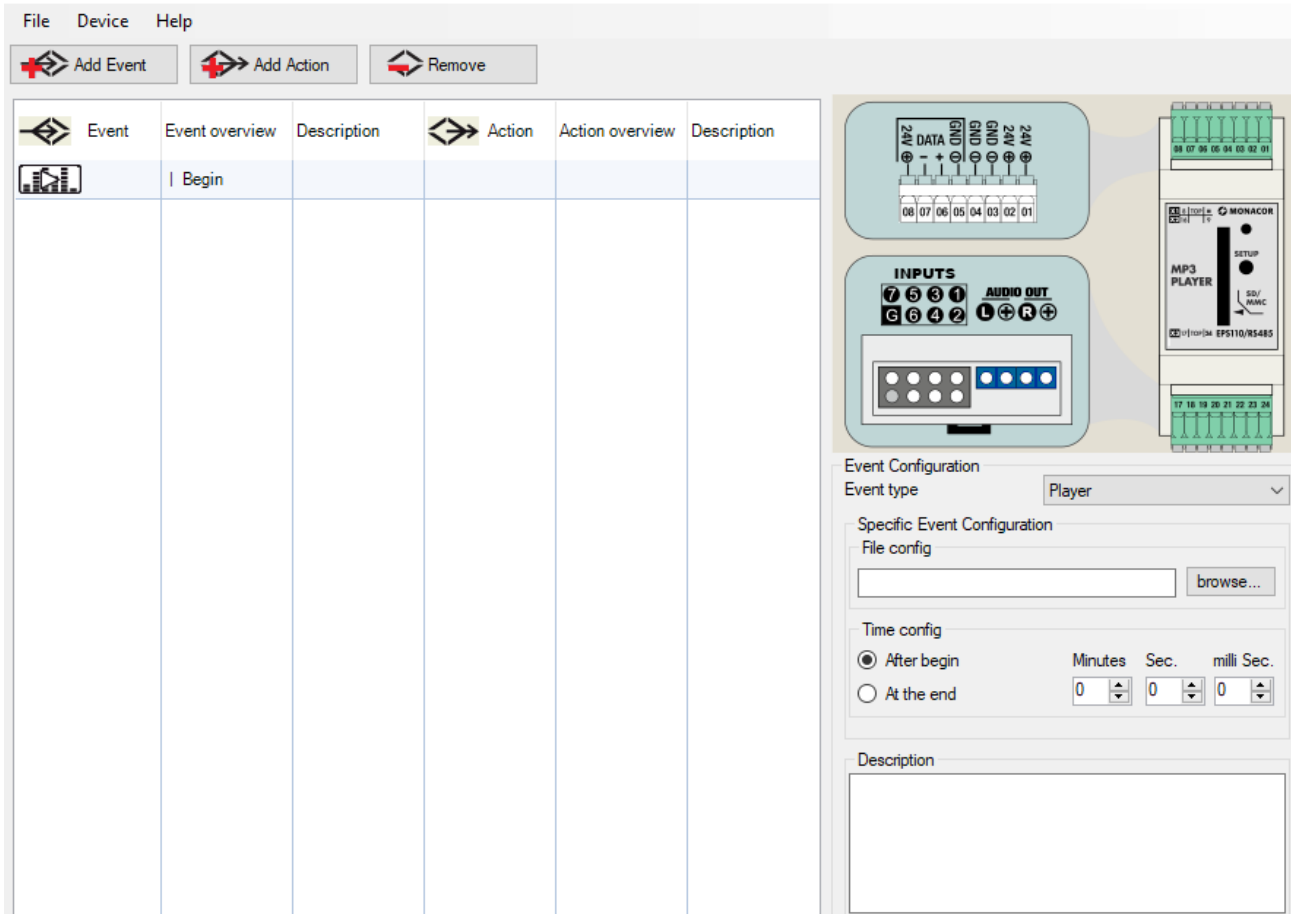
File Device Help

Add Event Add Action Remove

| Event | Event overview | Description | Action | Action overview | Description |
|---|---|---|---|---|---|
| | \| Begin | | | | |

24V DATA GND GND 24V 24V
$\oplus$ – + $\ominus$ $\ominus$ $\ominus$ $\oplus$ $\oplus$
08 07 06 05 04 03 02 01

INPUTS
7 5 3 1
G 6 4 2
AUDIO OUT
L $\oplus$ R $\oplus$

08 07 06 05 04 03 02 01

MONACOR
SETUP
MP3 PLAYER
SD/MMC
EPS110/RS485

17 18 19 20 21 22 23 24

Event Configuration
Event type Player

Specific Event Configuration
File config
browse...

Time config
After begin
At the end
Minutes Sec. milli Sec.
0 0 0

Description